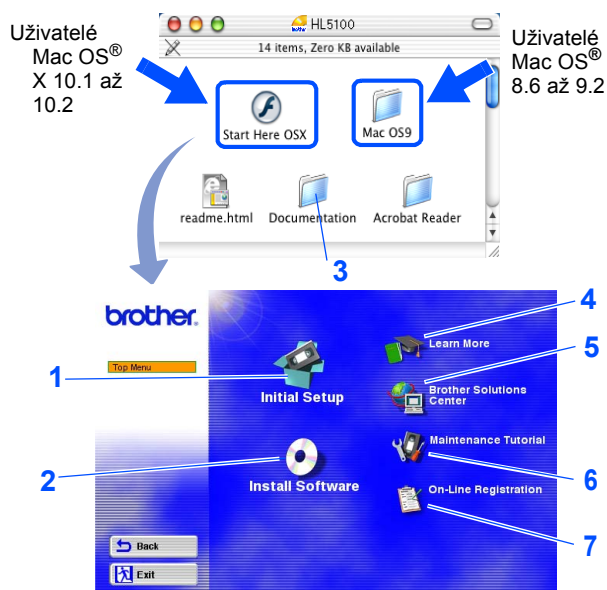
Uživatelé Mac OS® X 10.1 až 10.2

HL5100

14 items, Zero KB available

Uživatelé Mac OS® 8.6 až 9.2

Start Here OSX

Mac OS9

readme.html

Documentation

Acrobat Reader

3

brother

Top Menu

1

Initial Setup

2

Install Software

4

Learn More

5

Brother Solutions Center

Maintenance Tutorial

6

On-Line Registration

7

Back

Exit